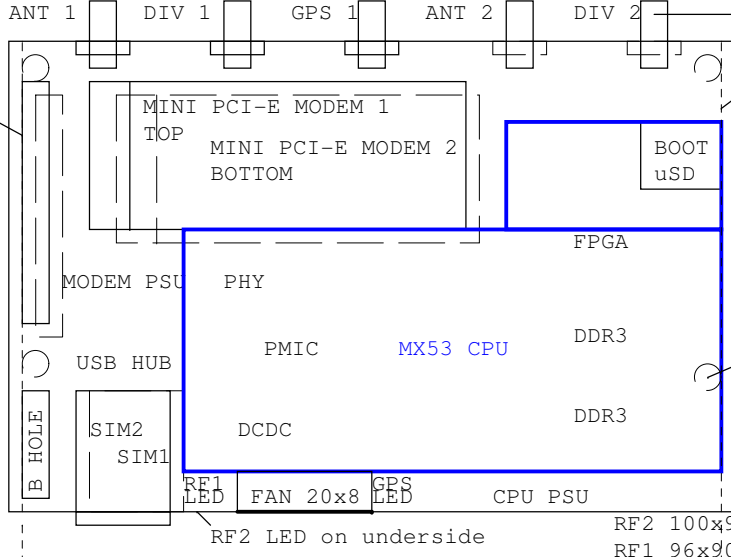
ANT 1 DIV 1 GPS 1 ANT 2 DIV 2

MINI PCI-E MODEM 1
TOP

MINI PCI-E MODEM 2
BOTTOM

BOOT
uSD

FPGA

MODEM PSU

PHY

PMIC

MX53 CPU

DDR3

USB HUB

DDR3

B HOLE

SIM2

SIM1

DCDC

RF1
LED

FAN 20x8

GPS
LED

CPU PSU

RF2 LED on underside

RF2 100x9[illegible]

RF1 96x9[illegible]